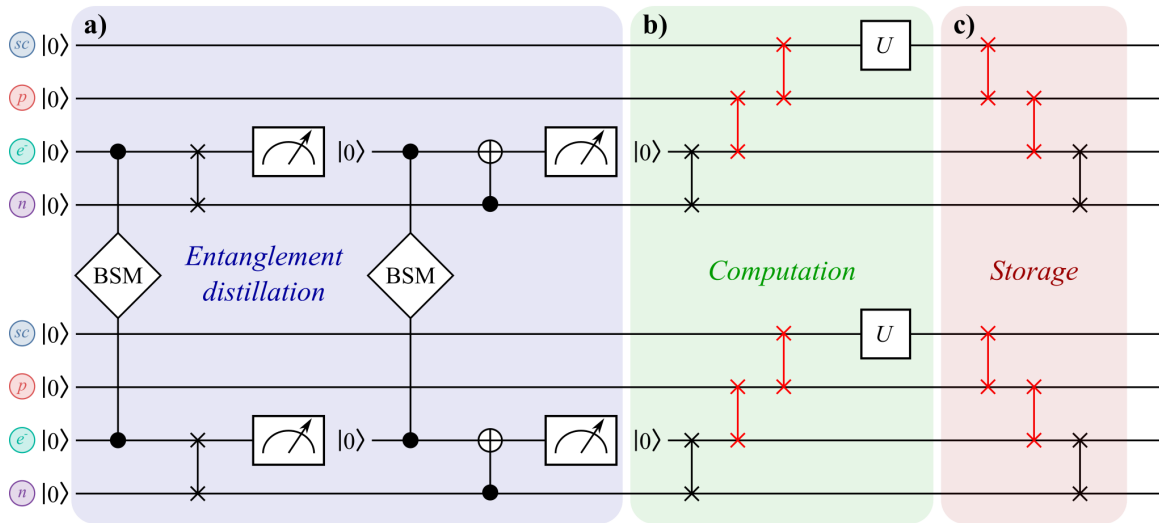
a)

b)

c)

sc $|0\rangle$

p $|0\rangle$

e $|0\rangle$

n $|0\rangle$

BSM

$|0\rangle$

BSM

$|0\rangle$

$U$

Entanglement distillation

Computation

Storage

sc $|0\rangle$

p $|0\rangle$

e $|0\rangle$

n $|0\rangle$

$|0\rangle$

$|0\rangle$

$U$